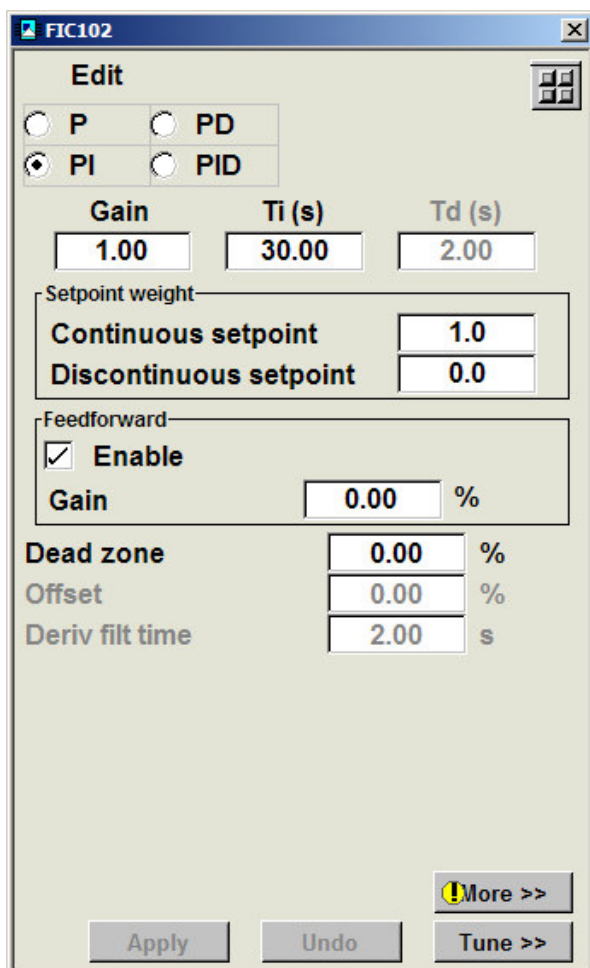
FIC102

Edit

P
PD
PI
PID

| Gain | Ti (s) | Td (s) |
|---|---|---|
| 1.00 | 30.00 | 2.00 |

Setpoint weight
Continuous setpoint 1.0
Discontinuous setpoint 0.0

Feedforward
Enable
Gain 0.00 %

Dead zone 0.00 %
Offset 0.00 %
Deriv filt time 2.00 s

More >>
Apply Undo Tune >>